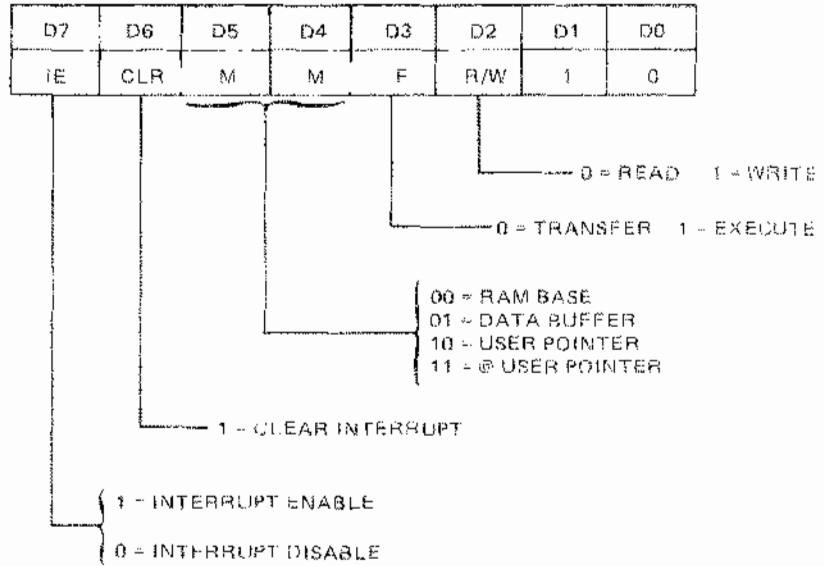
| D7 | D6 | D5 | D4 | D3 | D2 | D1 | D0 |
|---|---|---|---|---|---|---|---|
| IE | CLR | M | M | F | R/W | 1 | 0 |

0 = READ 1 = WRITE

0 = TRANSFER 1 = EXECUTE

00 = RAM BASE
01 = DATA BUFFER
10 = USER POINTER
11 = @ USER POINTER

1 = CLEAR INTERRUPT

1 = INTERRUPT ENABLE

0 = INTERRUPT DISABLE